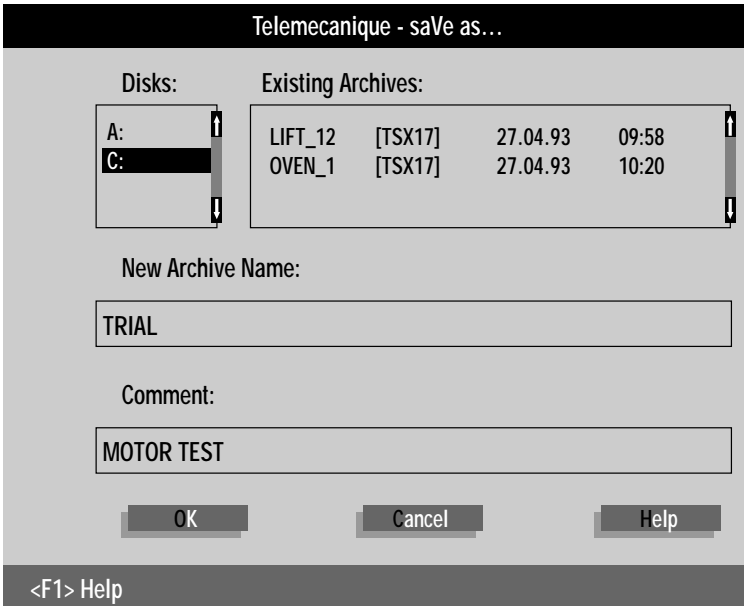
Telemecanique - saVe as…

Disks:

Existing Archives:

A:
C:

| LIFT_12 | [TSX17] | 27.04.93 | 09:58 |
|---|---|---|---|
| OVEN_1 | [TSX17] | 27.04.93 | 10:20 |

New Archive Name:

TRIAL

Comment:

MOTOR TEST

OK

Cancel

Help

<F1> Help